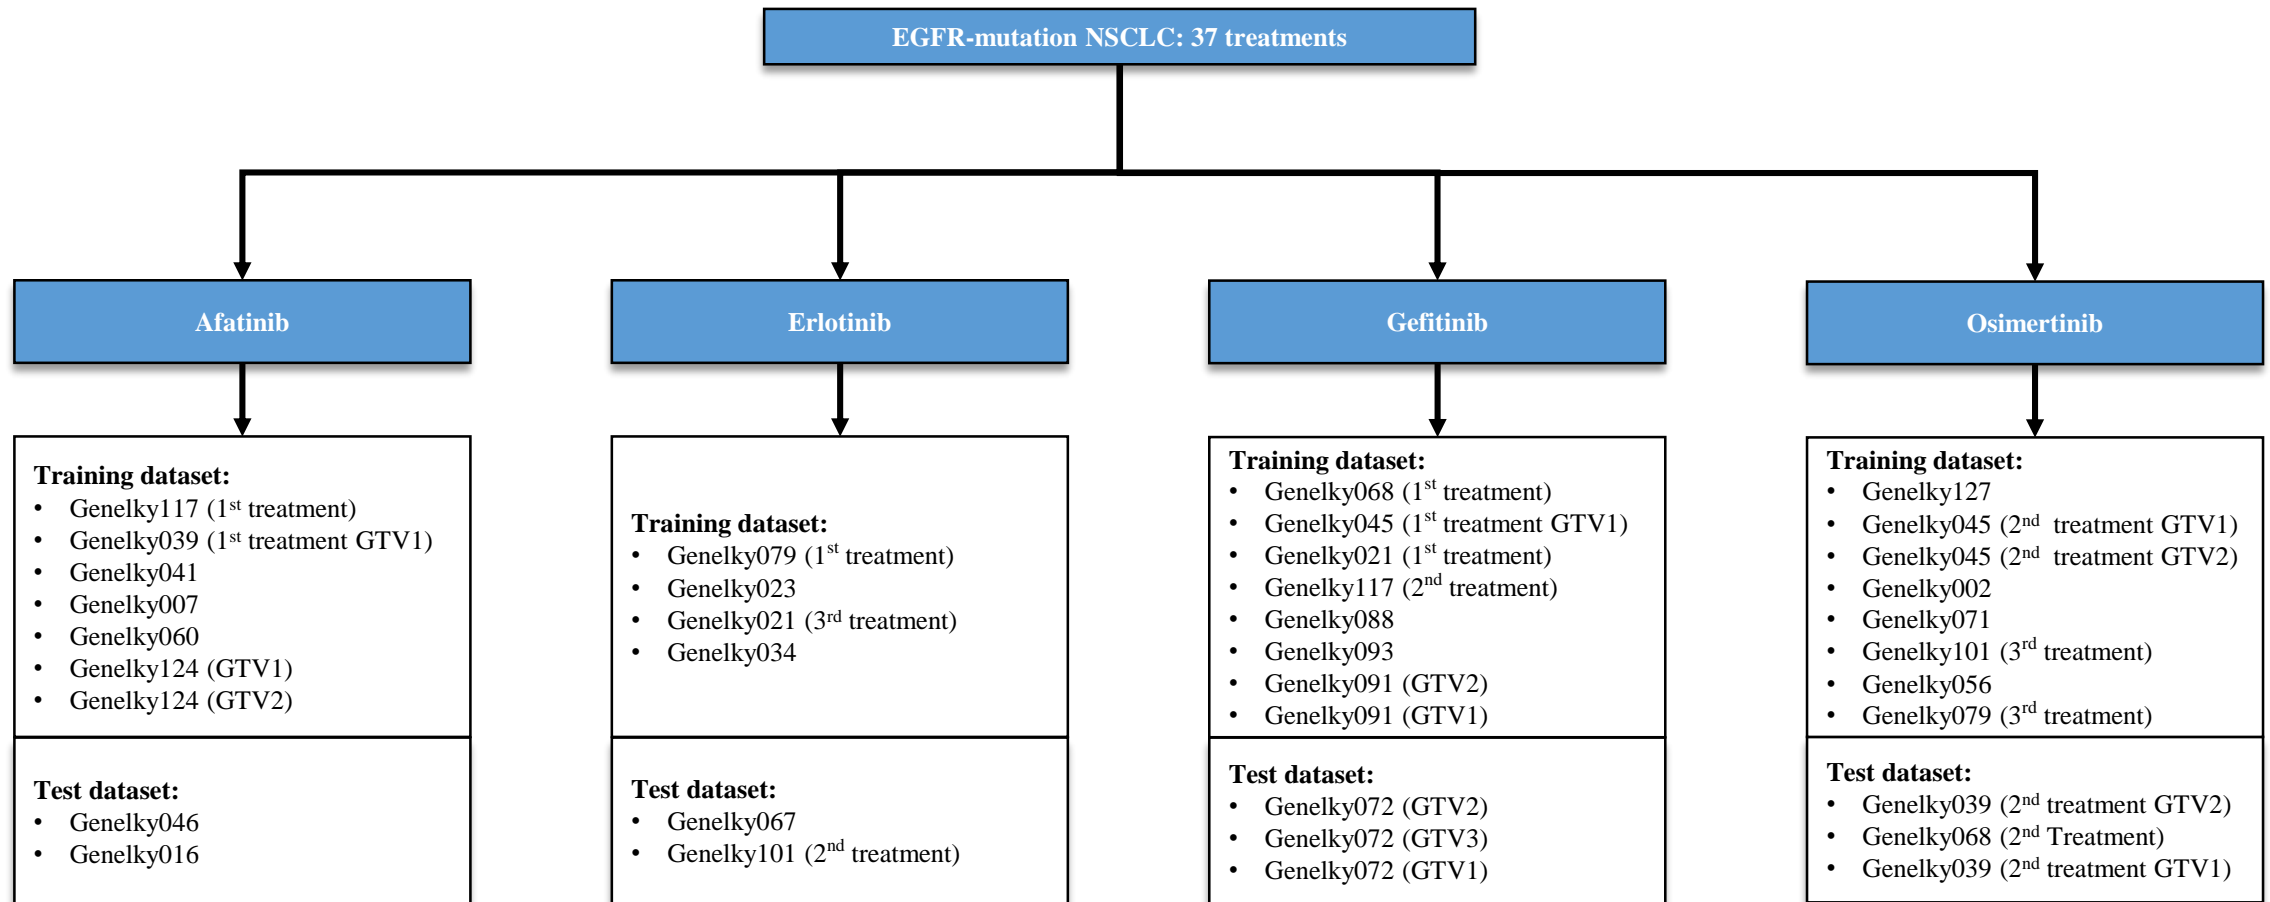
EGFR-mutation NSCLC: 37 treatments

Afatinib

Training dataset:
- Genelky117 (1$^{st}$ treatment)
- Genelky039 (1$^{st}$ treatment GTV1)
- Genelky041
- Genelky007
- Genelky060
- Genelky124 (GTV1)
- Genelky124 (GTV2)

Test dataset:
- Genelky046
- Genelky016

Erlotinib

Training dataset:
- Genelky079 (1$^{st}$ treatment)
- Genelky023
- Genelky021 (3$^{rd}$ treatment)
- Genelky034

Test dataset:
- Genelky067
- Genelky101 (2$^{nd}$ treatment)

Gefitinib

Training dataset:
- Genelky068 (1$^{st}$ treatment)
- Genelky045 (1$^{st}$ treatment GTV1)
- Genelky021 (1$^{st}$ treatment)
- Genelky117 (2$^{nd}$ treatment)
- Genelky088
- Genelky093
- Genelky091 (GTV2)
- Genelky091 (GTV1)

Test dataset:
- Genelky072 (GTV2)
- Genelky072 (GTV3)
- Genelky072 (GTV1)

Osimertinib

Training dataset:
- Genelky127
- Genelky045 (2$^{nd}$ treatment GTV1)
- Genelky045 (2$^{nd}$ treatment GTV2)
- Genelky002
- Genelky071
- Genelky101 (3$^{rd}$ treatment)
- Genelky056
- Genelky079 (3$^{rd}$ treatment)

Test dataset:
- Genelky039 (2$^{nd}$ treatment GTV2)
- Genelky068 (2$^{nd}$ Treatment)
- Genelky039 (2$^{nd}$ treatment GTV1)